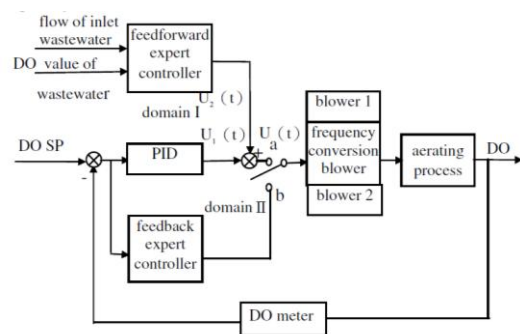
flow of inlet wastewater

DO value of wastewater

feedforward expert controller

domain I

$U_2$ (t)

$U_1$ (t)

U (t)

a

+

+

b

DO SP

-

PID

domain II

feedback expert controller

blower 1

frequency conversion blower

blower 2

aerating process

DO

DO meter